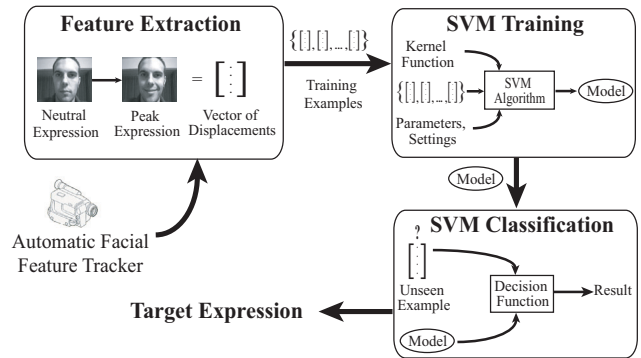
**Feature Extraction**

Neutral Expression

Peak Expression

$= \begin{bmatrix} \cdot \\ \vdots \\ \cdot \end{bmatrix}$

Vector of Displacements

$\{[\,],[\,],...,[\,]\}$

Training Examples

**SVM Training**

Kernel Function

$\{[\,],[\,],...,[\,]\}$

SVM Algorithm

Model

Parameters, Settings

Model

Automatic Facial Feature Tracker

**SVM Classification**

?

$\begin{bmatrix} \cdot \\ \vdots \\ \cdot \end{bmatrix}$

Unseen Example

Decision Function

Result

Model

**Target Expression**